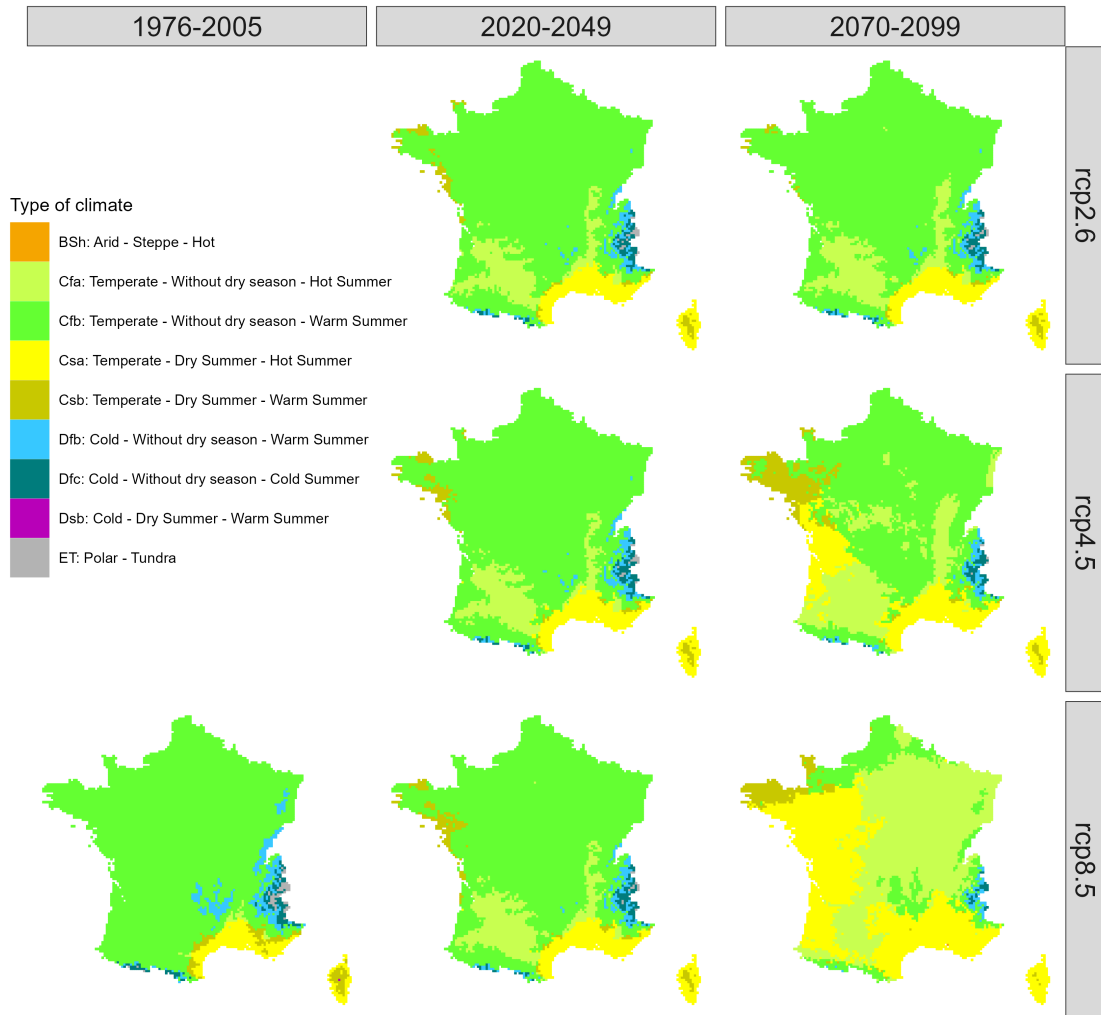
1976-2005

2020-2049

2070-2099

rcp2.6

rcp4.5

rcp8.5

Type of climate

BSh: Arid - Steppe - Hot

Cfa: Temperate - Without dry season - Hot Summer

Cfb: Temperate - Without dry season - Warm Summer

Csa: Temperate - Dry Summer - Hot Summer

Csb: Temperate - Dry Summer - Warm Summer

Dfb: Cold - Without dry season - Warm Summer

Dfc: Cold - Without dry season - Cold Summer

Dsb: Cold - Dry Summer - Warm Summer

ET: Polar - Tundra